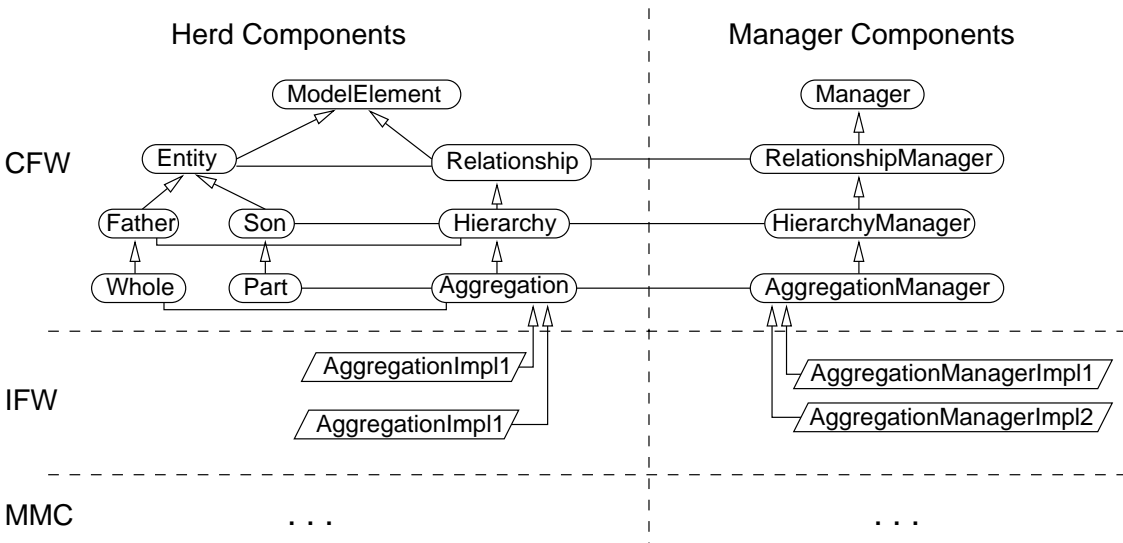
Herd Components

Manager Components

ModelElement

Manager

CFW

Entity

Relationship

RelationshipManager

Father

Son

Hierarchy

HierarchyManager

Whole

Part

Aggregation

AggregationManager

AggregationImpl1

AggregationManagerImpl1

IFW

AggregationImpl1

AggregationManagerImpl2

MMC

. . .

. . .